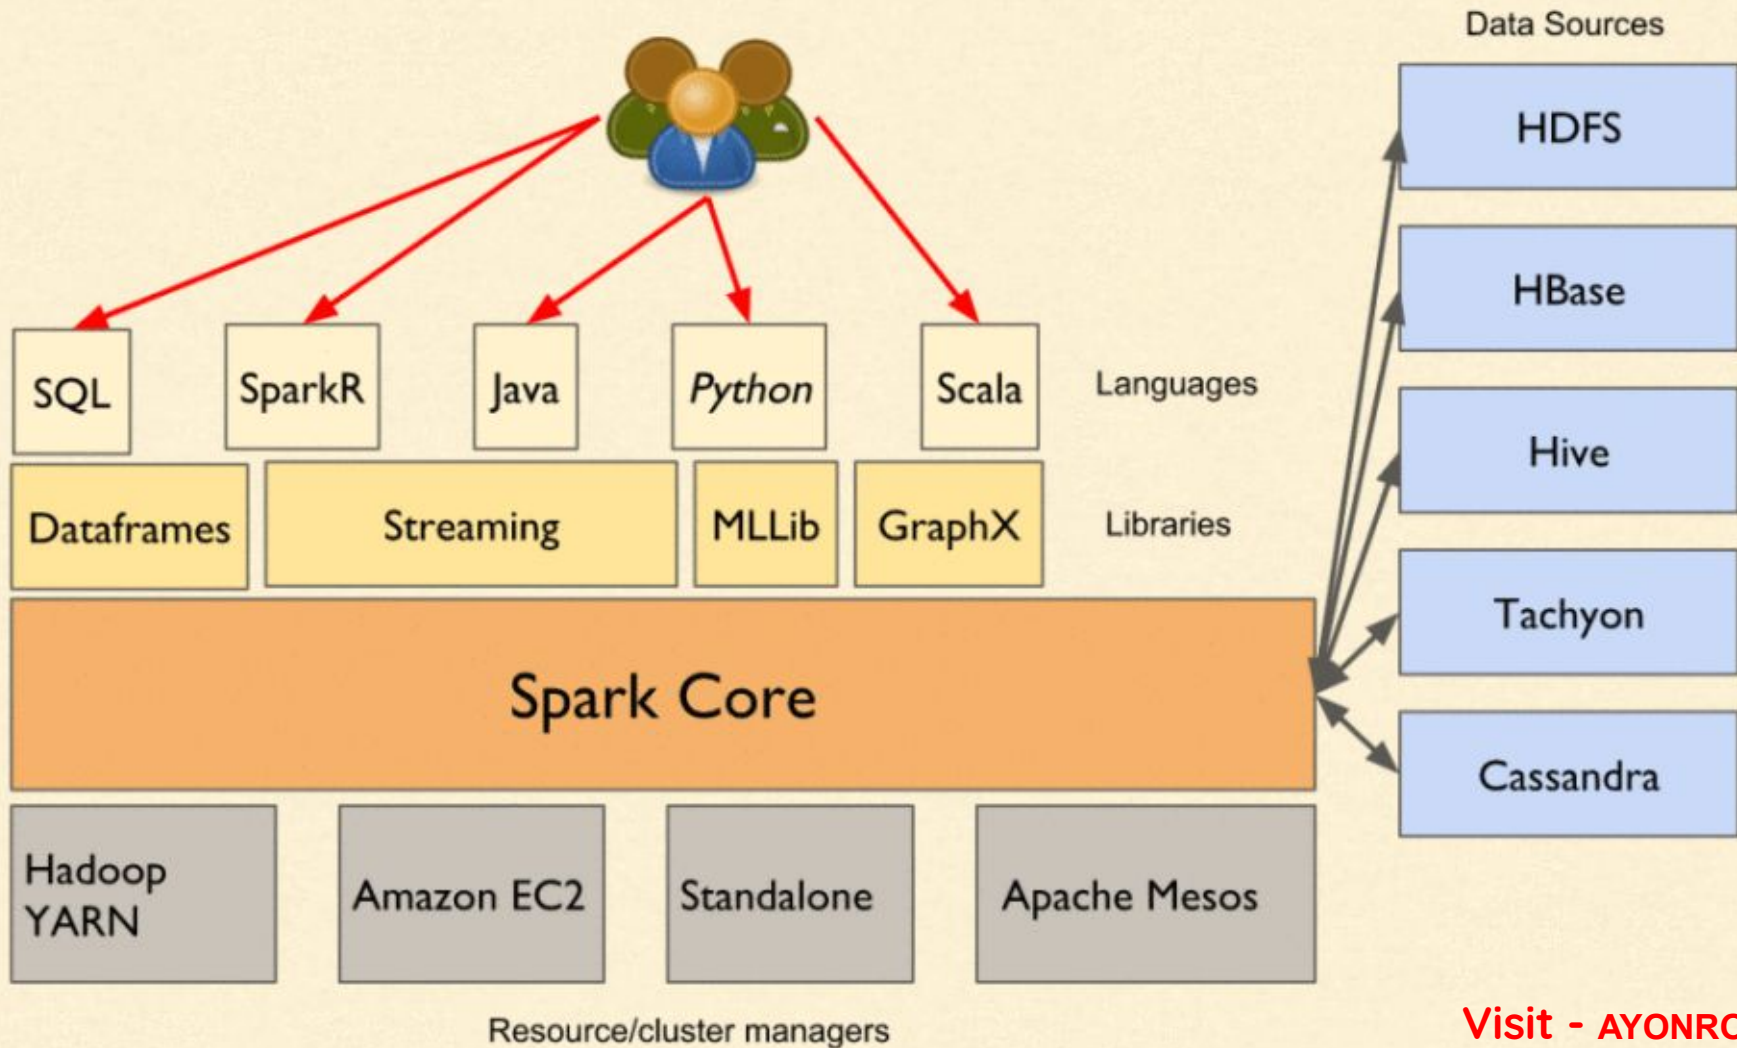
Data Sources

HDFS

HBase

Hive

Tachyon

Cassandra

SQL SparkR Java Python Scala Languages

Dataframes Streaming MLLib GraphX Libraries

Spark Core

Hadoop YARN

Amazon EC2

Standalone

Apache Mesos

Resource/cluster managers

Visit - AYONRO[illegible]